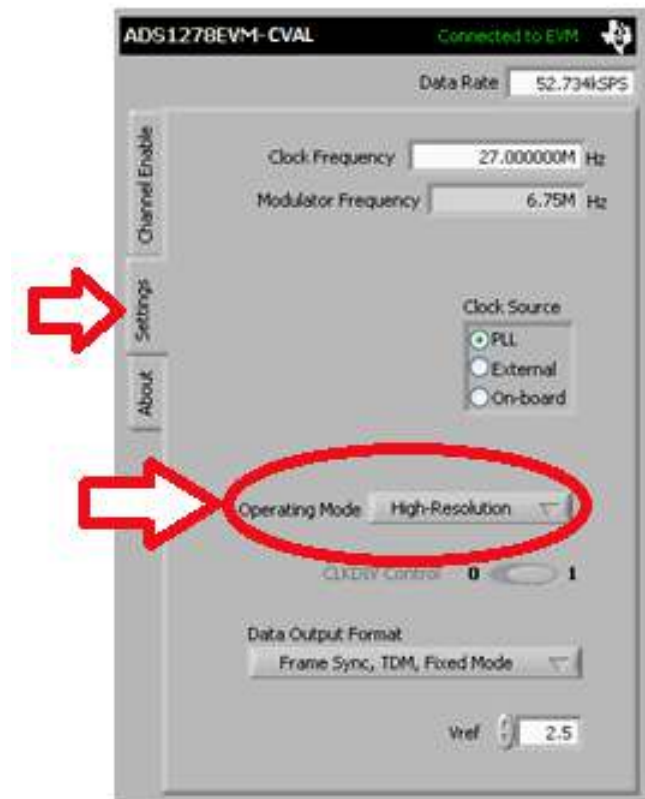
ADS1278EVM-CVAL
Connected to EVM

Data Rate 52.734kSPS

Channel Enable
Settings
About

Clock Frequency 27.000000M Hz
Modulator Frequency 6.75M Hz

Clock Source
PLL
External
On-board

Operating Mode High-Resolution

CLKDIV Control 0 1

Data Output Format
Frame Sync, TDM, Fixed Mode

Vref 2.5